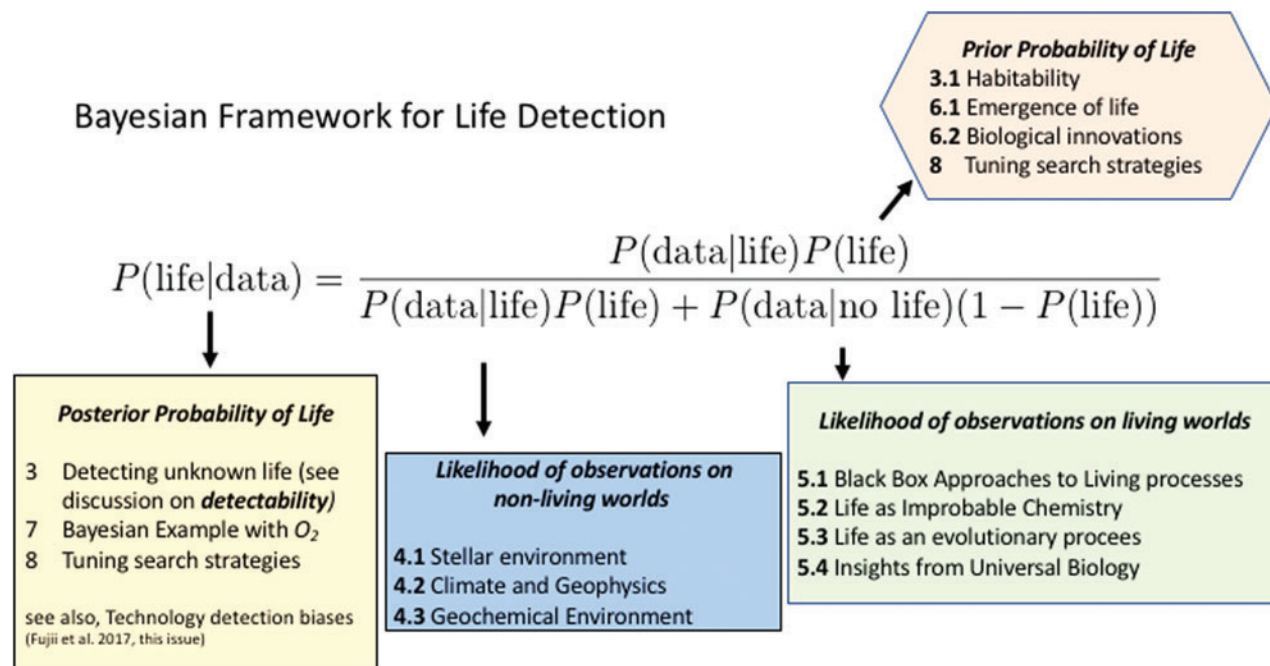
Bayesian Framework for Life Detection

Prior Probability of Life
3.1 Habitability
6.1 Emergence of life
6.2 Biological innovations
8 Tuning search strategies

$P(\text{life}|\text{data}) = \frac{P(\text{data}|\text{life})P(\text{life})}{P(\text{data}|\text{life})P(\text{life}) + P(\text{data}|\text{no life})(1 - P(\text{life}))}$

Posterior Probability of Life

3 Detecting unknown life (see discussion on detectability)
7 Bayesian Example with $O_2$
8 Tuning search strategies

see also, Technology detection biases (Fujii et al. 2017, this issue)

Likelihood of observations on non-living worlds

4.1 Stellar environment
4.2 Climate and Geophysics
4.3 Geochemical Environment

Likelihood of observations on living worlds

5.1 Black Box Approaches to Living processes
5.2 Life as Improbable Chemistry
5.3 Life as an evolutionary procees
5.4 Insights from Universal Biology